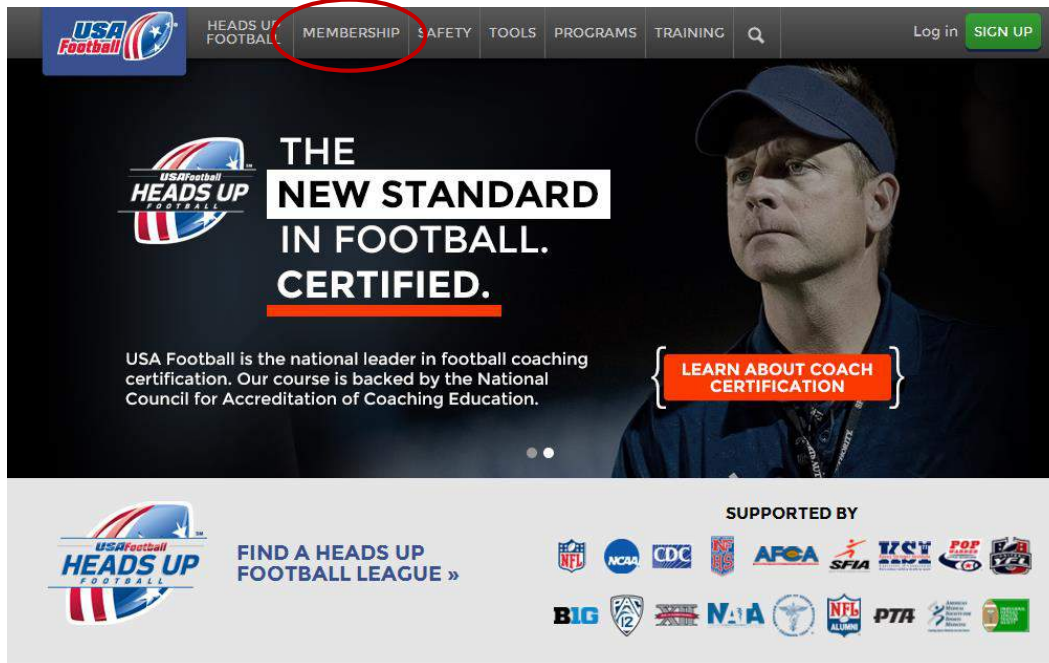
USA Football

HEADS UP FOOTBALL
MEMBERSHIP
SAFETY
TOOLS
PROGRAMS
TRAINING

Log in
SIGN UP

USA Football HEADS UP FOOTBALL

THE NEW STANDARD IN FOOTBALL. CERTIFIED.

USA Football is the national leader in football coaching certification. Our course is backed by the National Council for Accreditation of Coaching Education.

LEARN ABOUT COACH CERTIFICATION

USA Football HEADS UP FOOTBALL

FIND A HEADS UP FOOTBALL LEAGUE »

SUPPORTED BY

NFL NCAA CDC NFHS AFCA SFIA KSI POP WARNER AYF

B1G PAC 12 NAIA NFL ALUMNI PTA